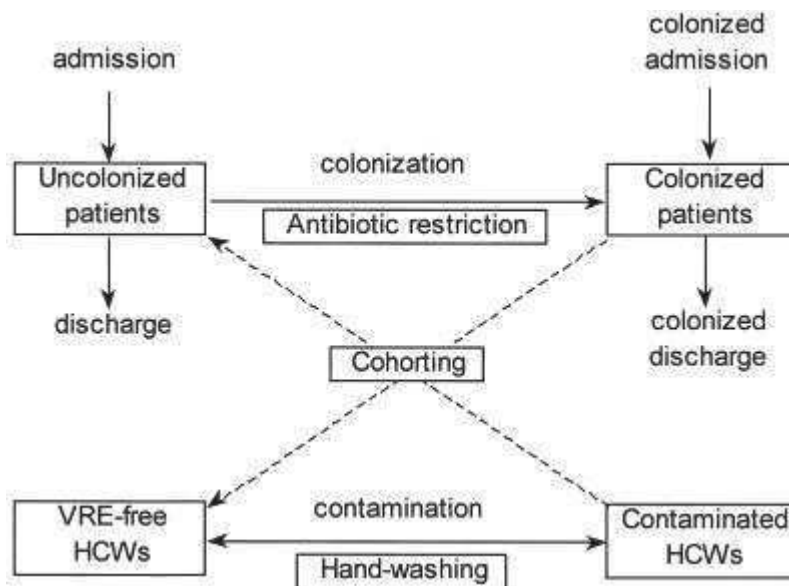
admission

colonized admission

Uncolonized patients

colonization

Antibiotic restriction

Colonized patients

discharge

colonized discharge

Cohorting

VRE-free HCWs

contamination

Hand-washing

Contaminated HCWs